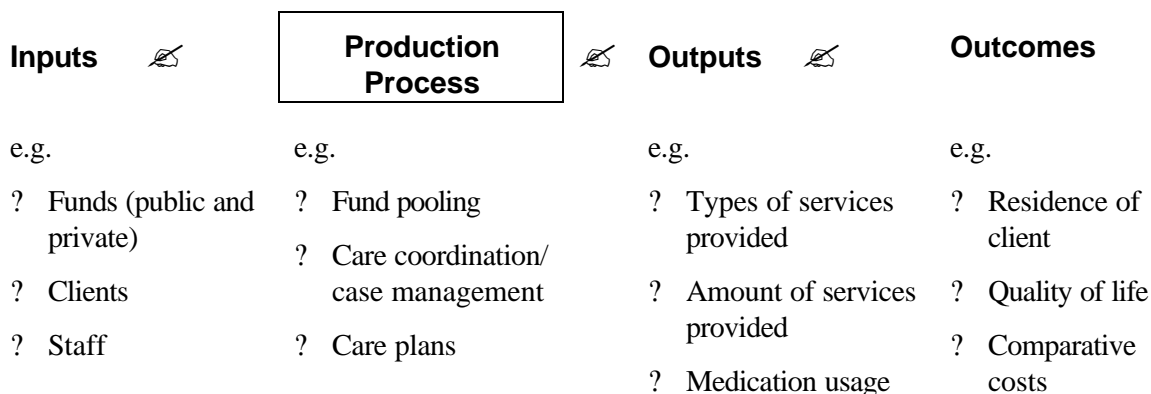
Inputs ✍

Production Process

✍ Outputs ✍

Outcomes

e.g.

? Funds (public and private)

? Clients

? Staff

e.g.

? Fund pooling

? Care coordination/ case management

? Care plans

e.g.

? Types of services provided

? Amount of services provided

? Medication usage

e.g.

? Residence of client

? Quality of life

? Comparative costs